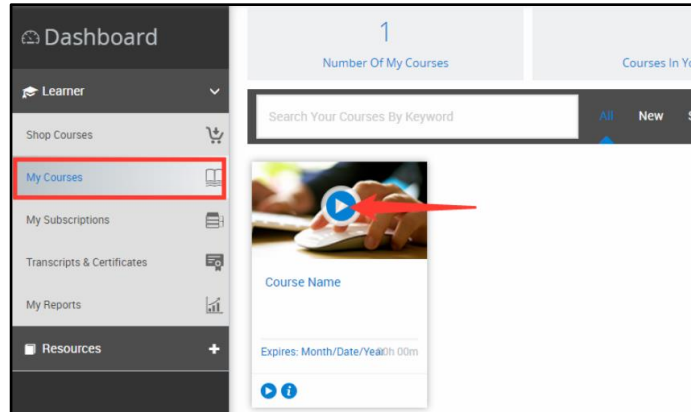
Dashboard

Learner

Shop Courses

My Courses

My Subscriptions

Transcripts & Certificates

My Reports

Resources

1

Number Of My Courses

Courses In Yo

Search Your Courses By Keyword

All

New

S

Course Name

Expires: Month/Date/Yea0h 00m